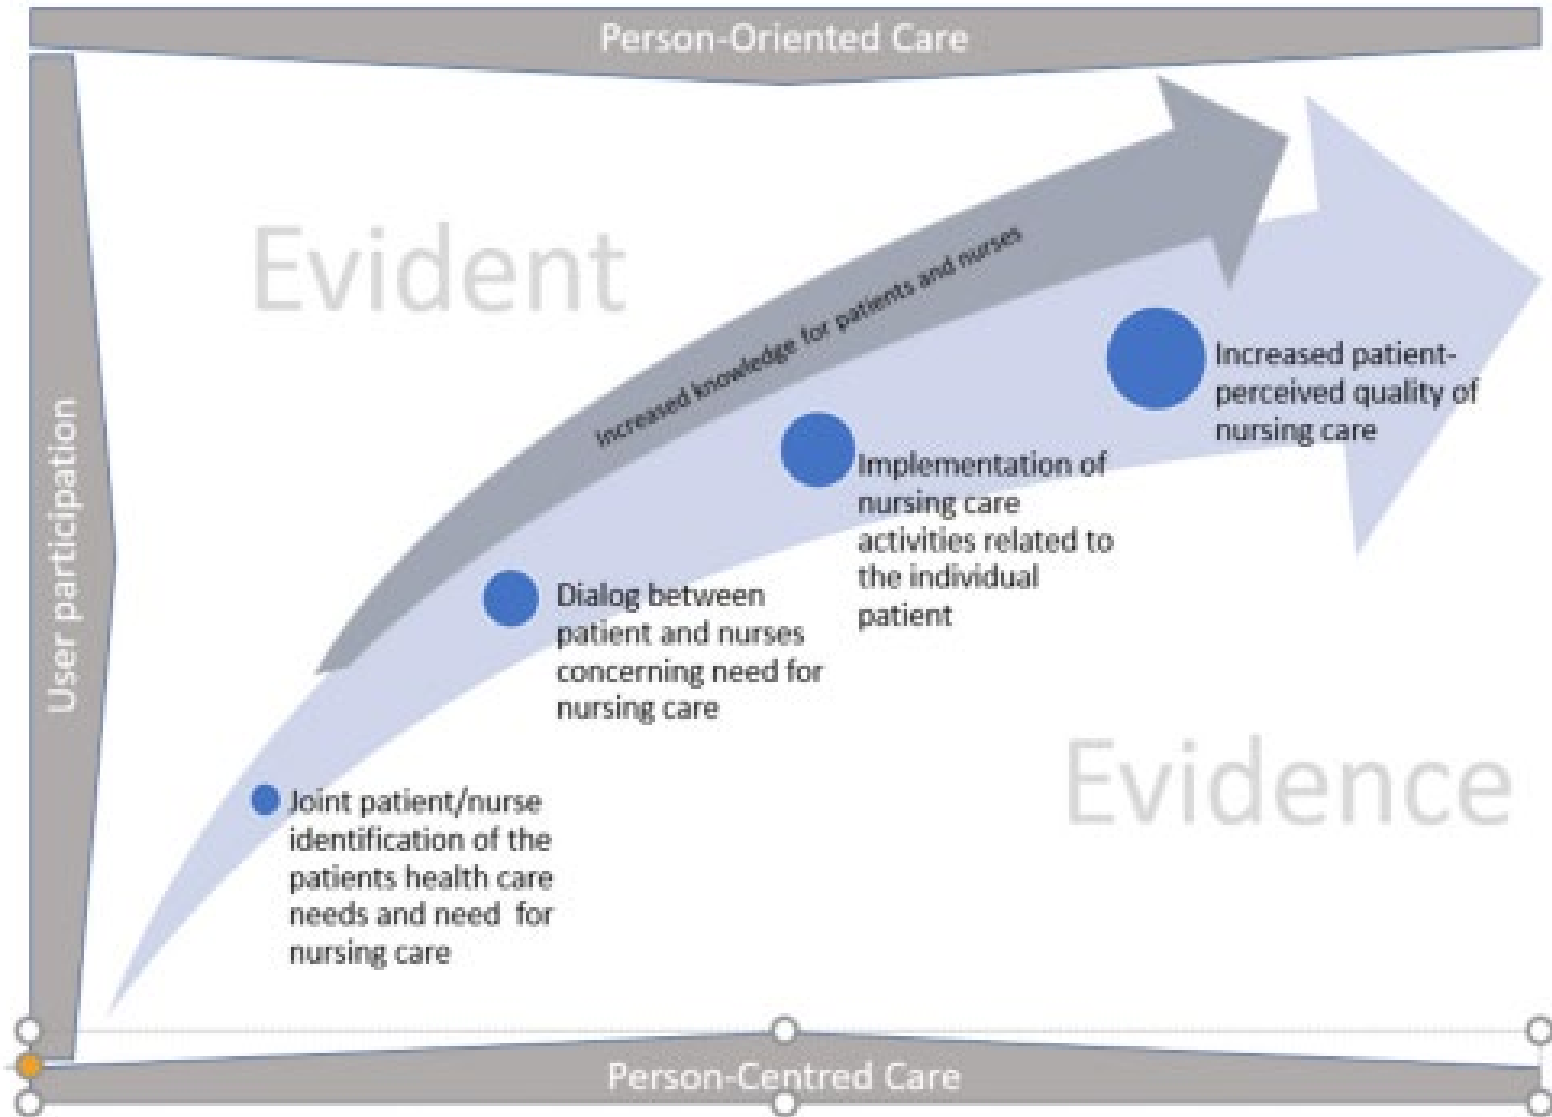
Person-Oriented Care

User participation

Evident

Increased knowledge for patients and nurses

Increased patient-perceived quality of nursing care

Implementation of nursing care activities related to the individual patient

Dialog between patient and nurses concerning need for nursing care

Joint patient/nurse identification of the patients health care needs and need for nursing care

Evidence

Person-Centred Care